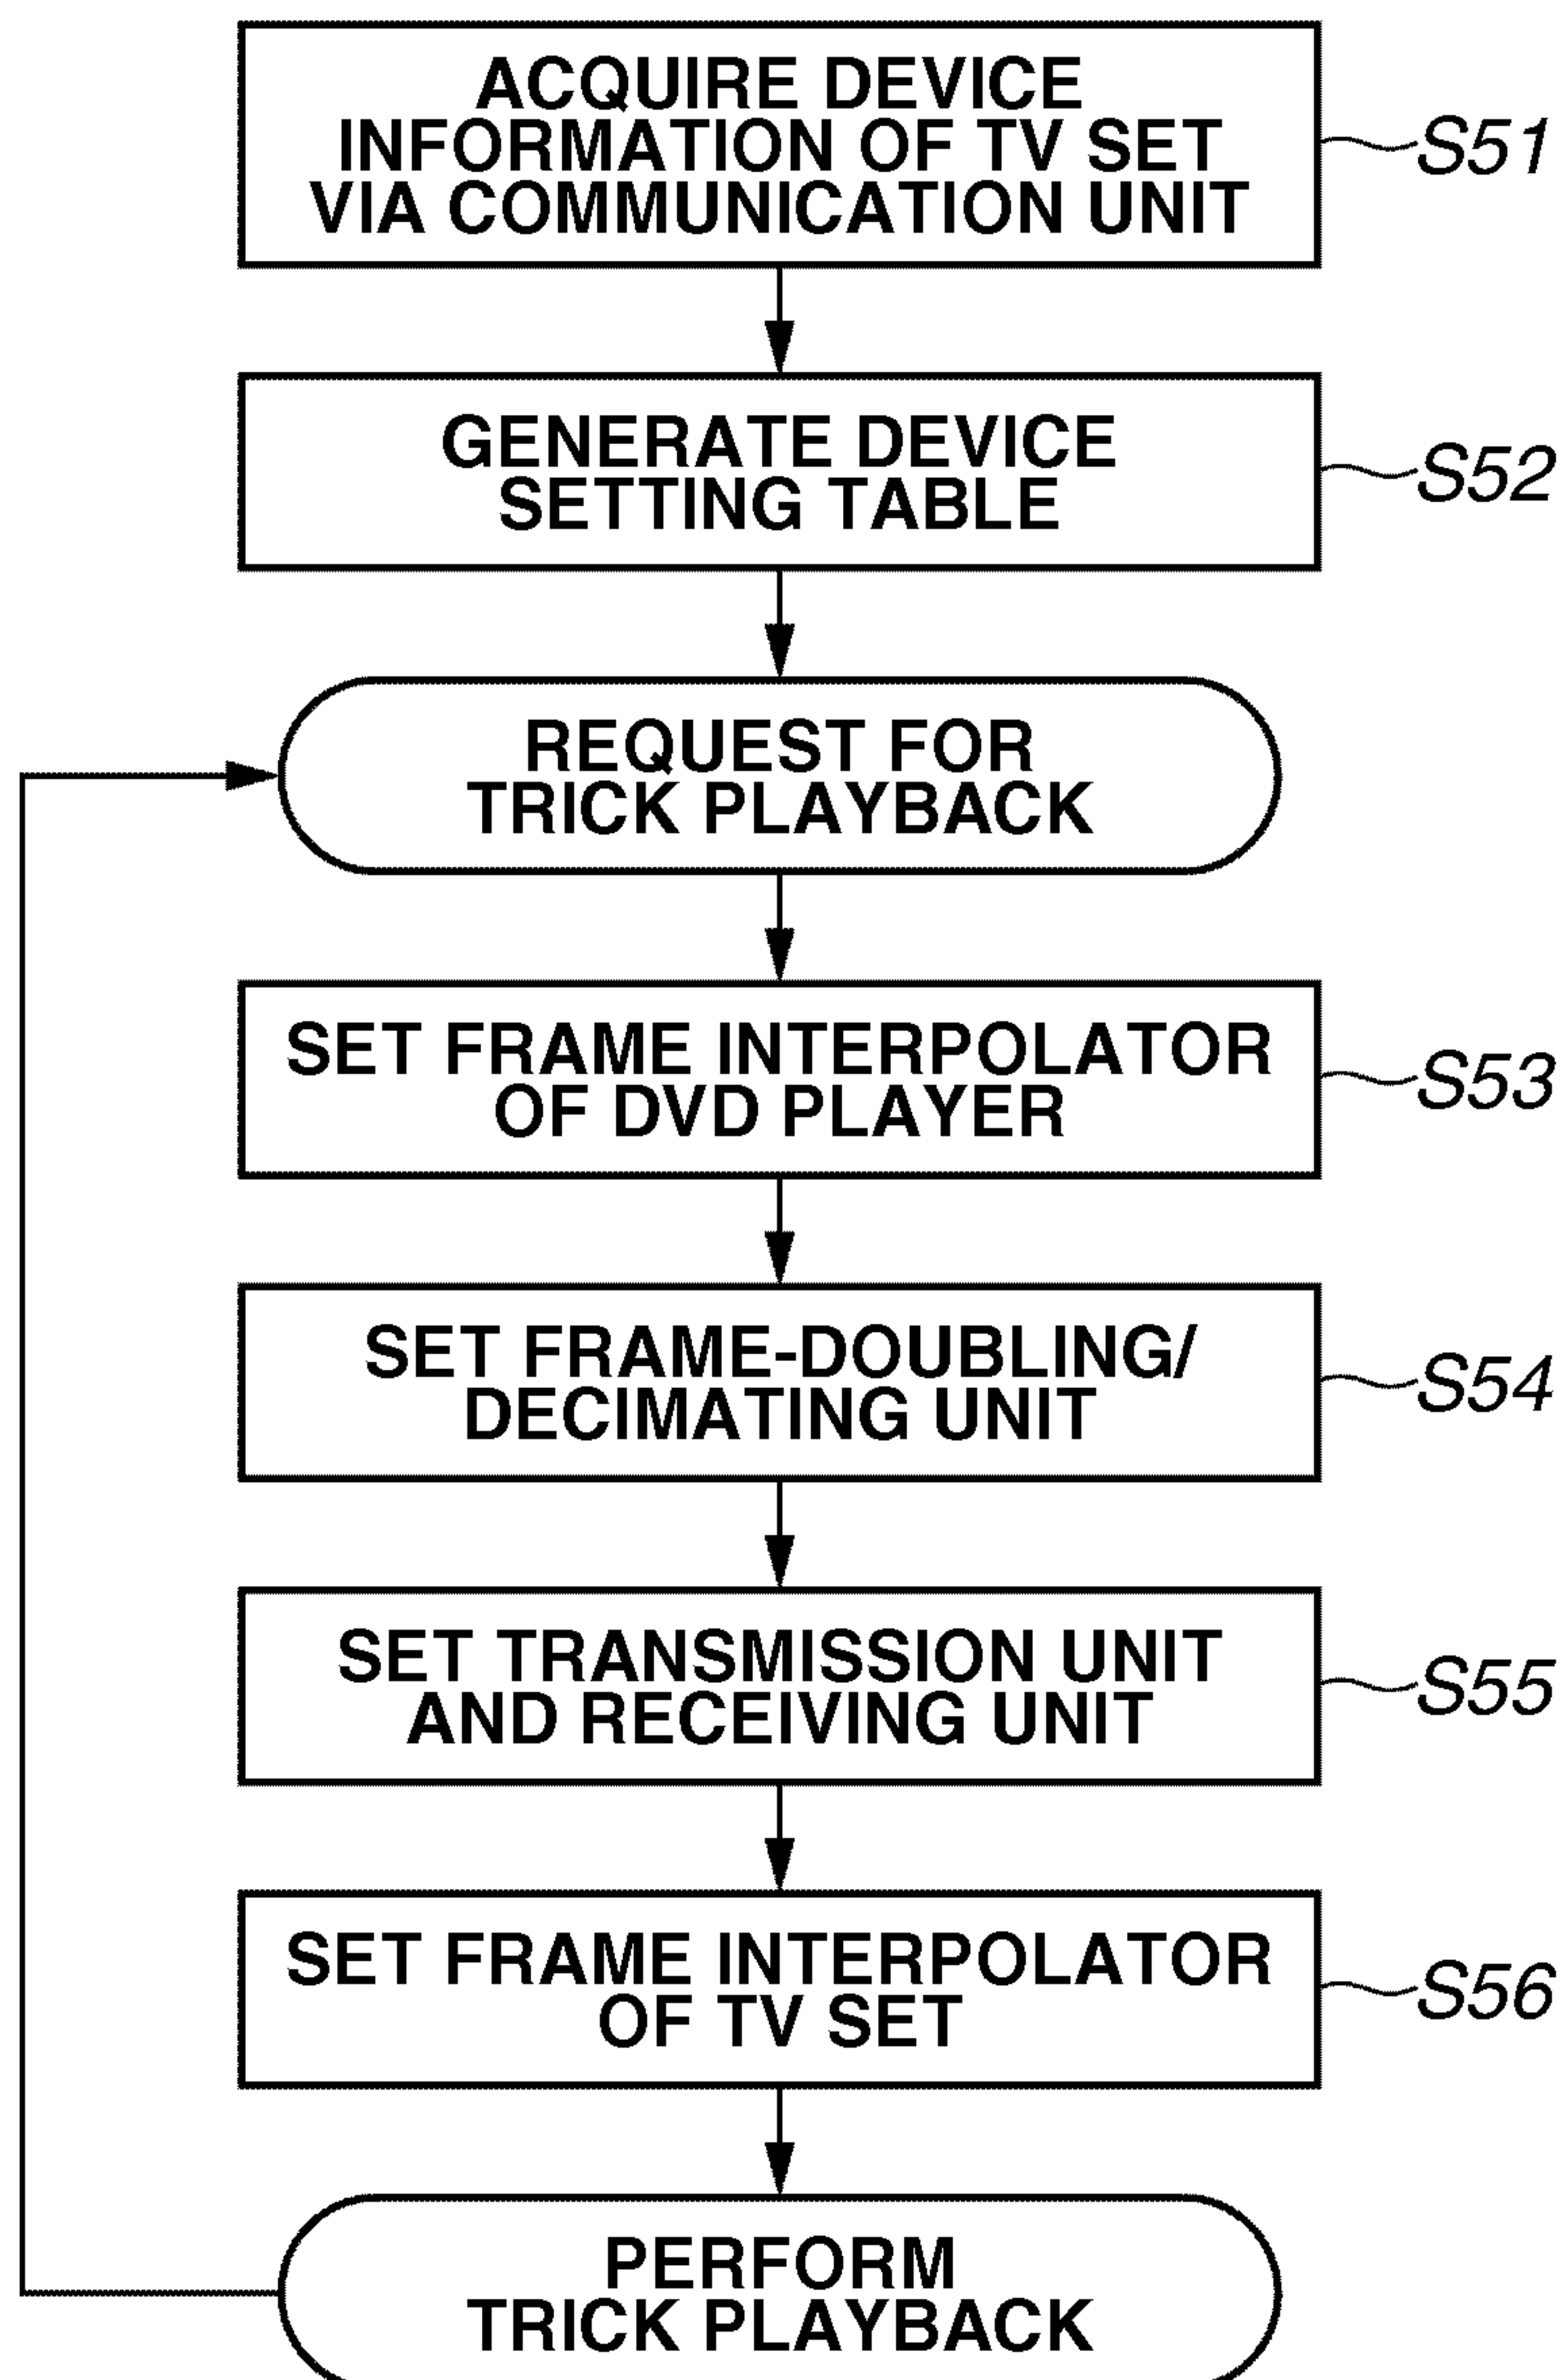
ACQUIRE DEVICE INFORMATION OF TV SET VIA COMMUNICATION UNIT

S51

GENERATE DEVICE SETTING TABLE

S52

REQUEST FOR TRICK PLAYBACK

SET FRAME INTERPOLATOR OF DVD PLAYER

S53

SET FRAME-DOUBLING/ DECIMATING UNIT

S54

SET TRANSMISSION UNIT AND RECEIVING UNIT

S55

SET FRAME INTERPOLATOR OF TV SET

S56

PERFORM TRICK PLAYBACK